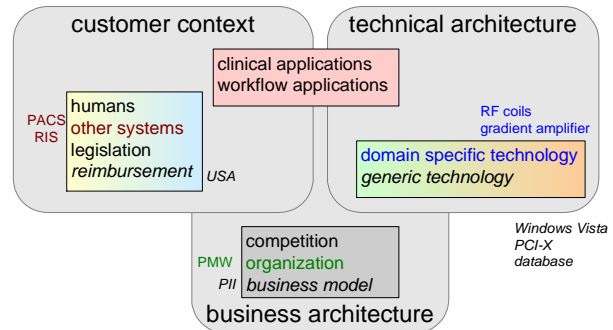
customer context

technical architecture

clinical applications
workflow applications

PACS
RIS

humans
other systems
legislation
reimbursement

USA

RF coils
gradient amplifier

domain specific technology
generic technology

Windows Vista
PCI-X
database

PMW
PII

competition
organization
business model

business architecture